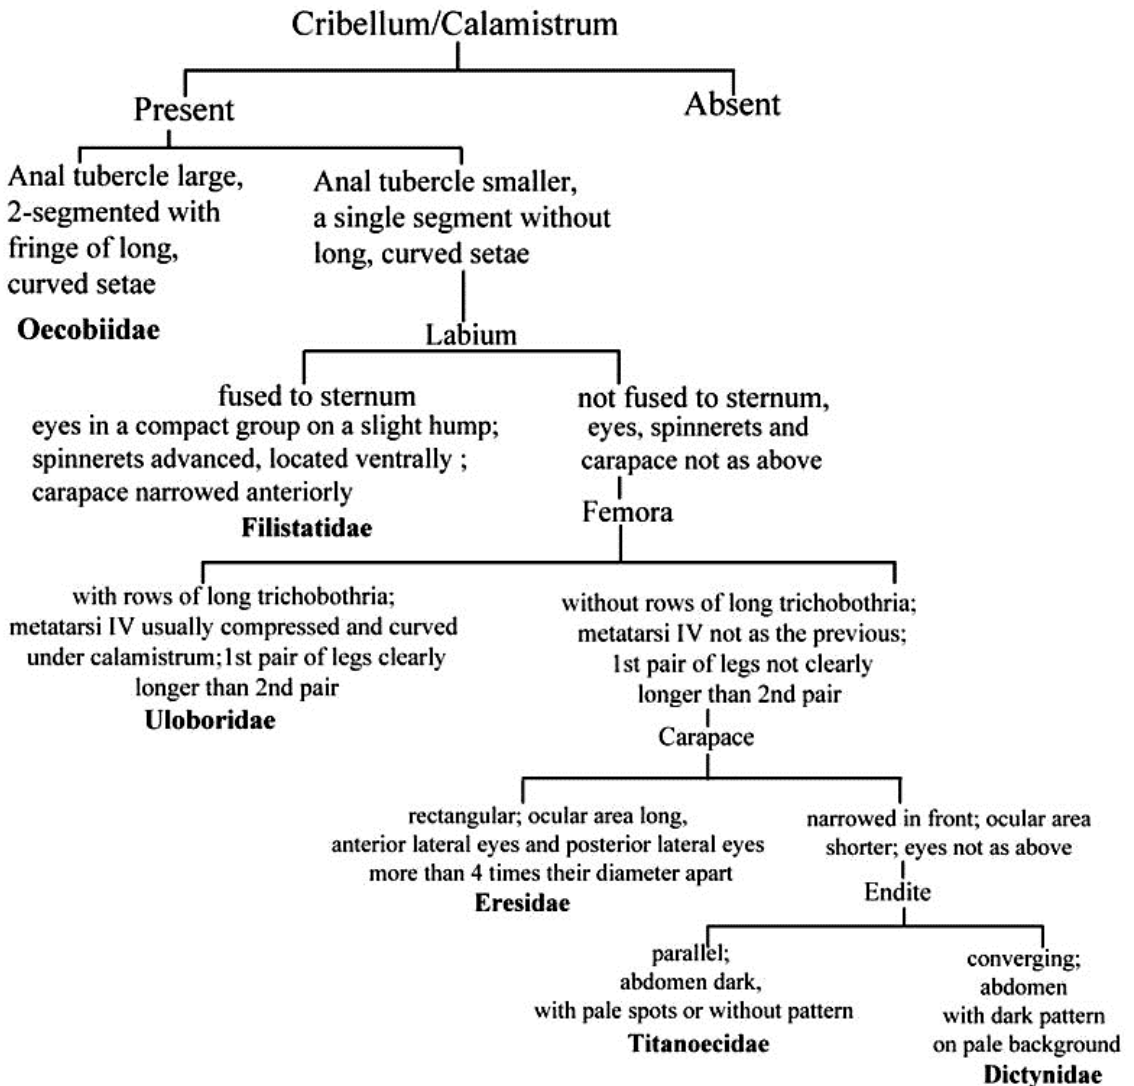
Cribellum/Calamistrum

Present

Absent

Anal tubercle large, 2-segmented with fringe of long, curved setae

Oecobiidae

Anal tubercle smaller, a single segment without long, curved setae

Labium

fused to sternum
eyes in a compact group on a slight hump; spinnerets advanced, located ventrally ; carapace narrowed anteriorly

Filistatidae

not fused to sternum, eyes, spinnerets and carapace not as above

Femora

with rows of long trichobothria; metatarsi IV usually compressed and curved under calamistrum;1st pair of legs clearly longer than 2nd pair

Uloboridae

without rows of long trichobothria; metatarsi IV not as the previous; 1st pair of legs not clearly longer than 2nd pair

Carapace

rectangular; ocular area long, anterior lateral eyes and posterior lateral eyes more than 4 times their diameter apart

Eresidae

narrowed in front; ocular area shorter; eyes not as above

Endite

parallel; abdomen dark, with pale spots or without pattern

Titanoecidae

converging; abdomen with dark pattern on pale background

Dictynidae